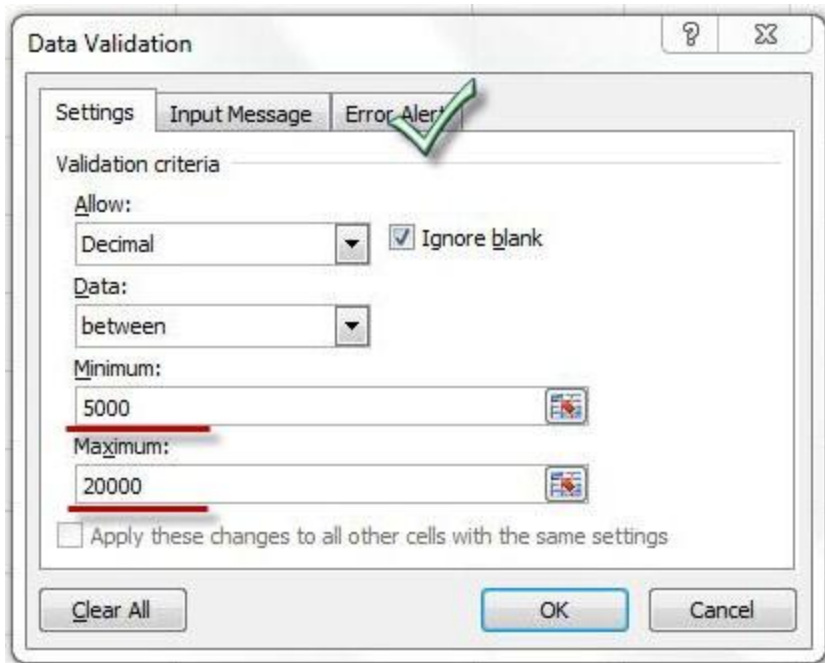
Data Validation

?

Settings

Input Message

Error Alert

Validation criteria

Allow:

Decimal

Ignore blank

Data:

between

Minimum:

5000

Maximum:

20000

Apply these changes to all other cells with the same settings

Clear All

OK

Cancel